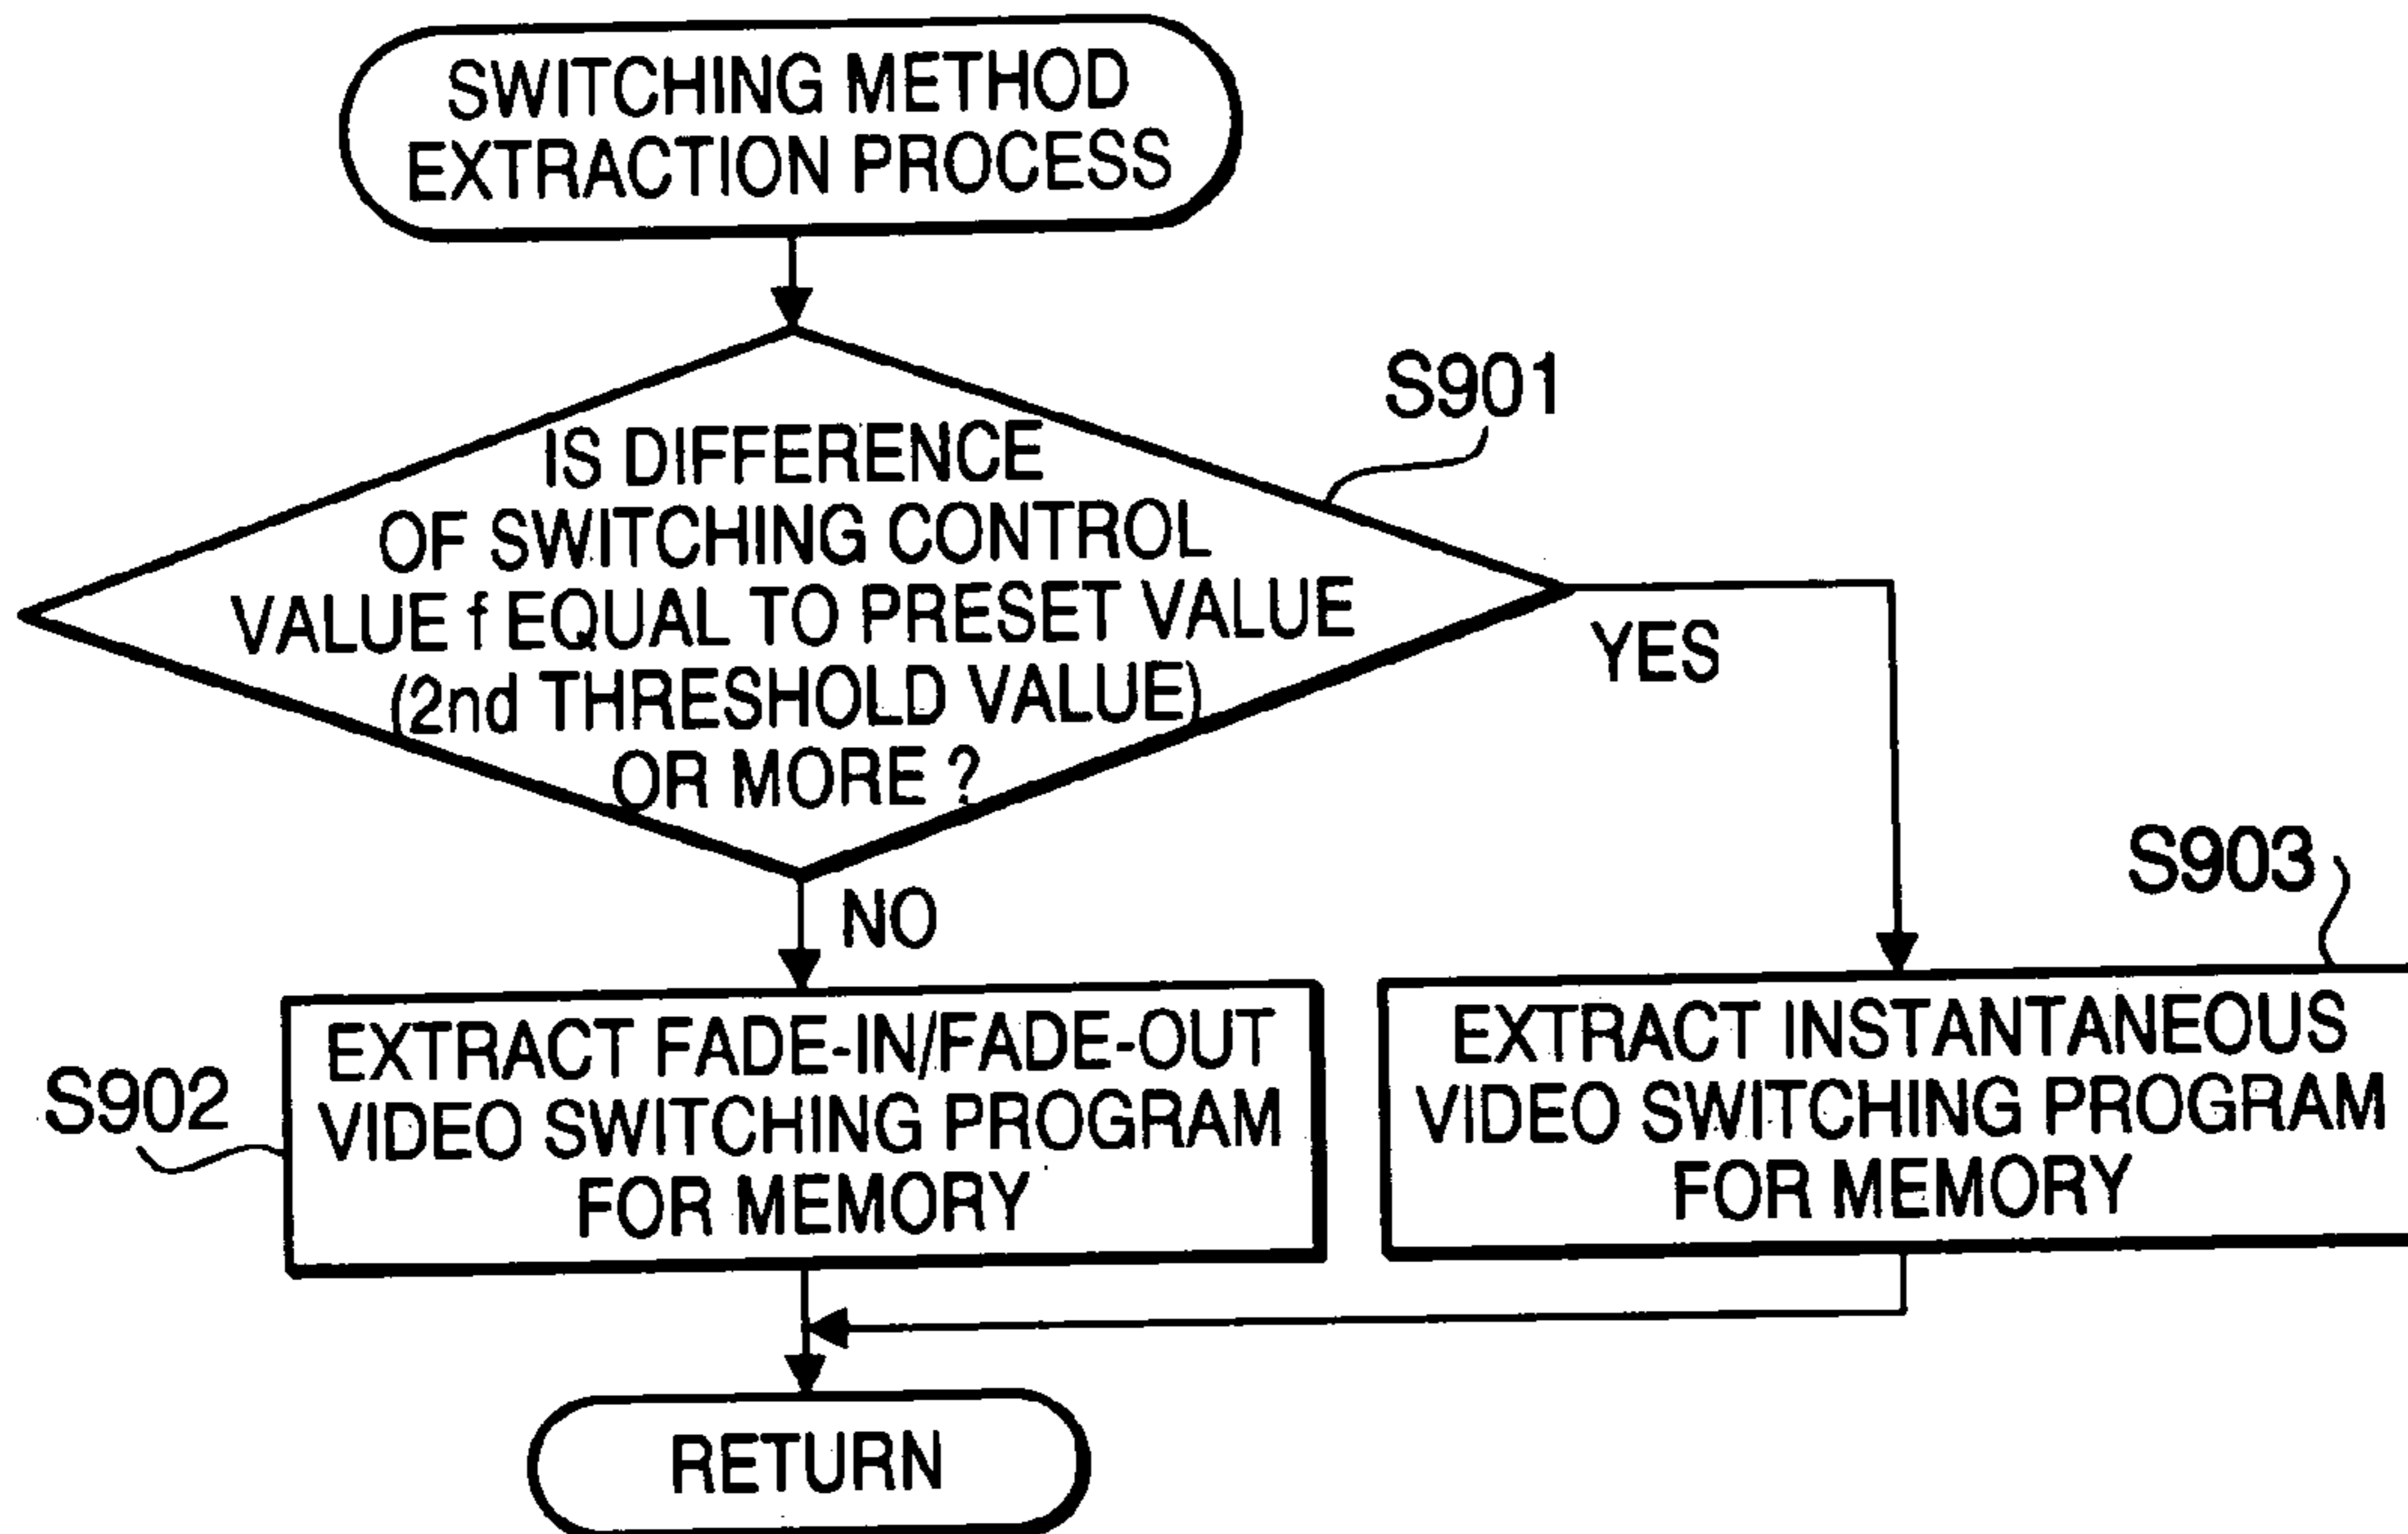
SWITCHING METHOD EXTRACTION PROCESS

S901

IS DIFFERENCE OF SWITCHING CONTROL VALUE f EQUAL TO PRESET VALUE (2nd THRESHOLD VALUE) OR MORE ?

YES

NO

S903

S902

EXTRACT FADE-IN/FADE-OUT VIDEO SWITCHING PROGRAM FOR MEMORY

EXTRACT INSTANTANEOUS VIDEO SWITCHING PROGRAM FOR MEMORY

RETURN